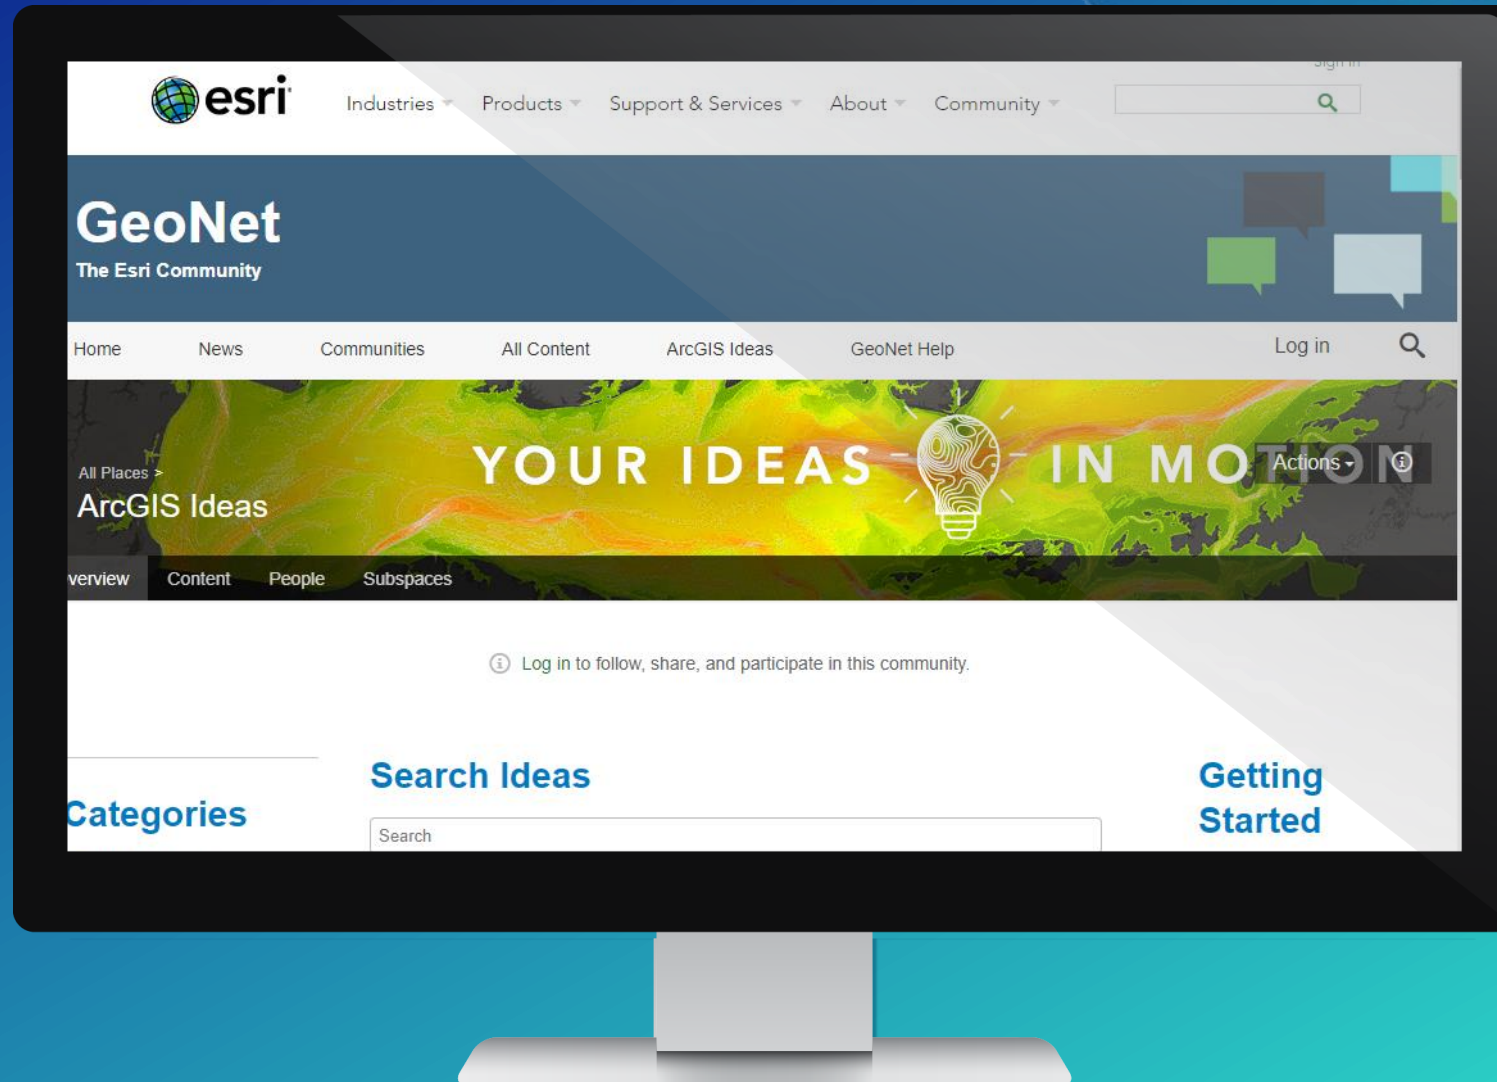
esri
Industries Products Support & Services About Community
Sign In

GeoNet
The Esri Community

Home News Communities All Content ArcGIS Ideas GeoNet Help Log in

YOUR IDEAS IN MOTION
All Places >
ArcGIS Ideas
Actions

verview Content People Subspaces

Log in to follow, share, and participate in this community.

Categories

Search Ideas
Search

Getting Started